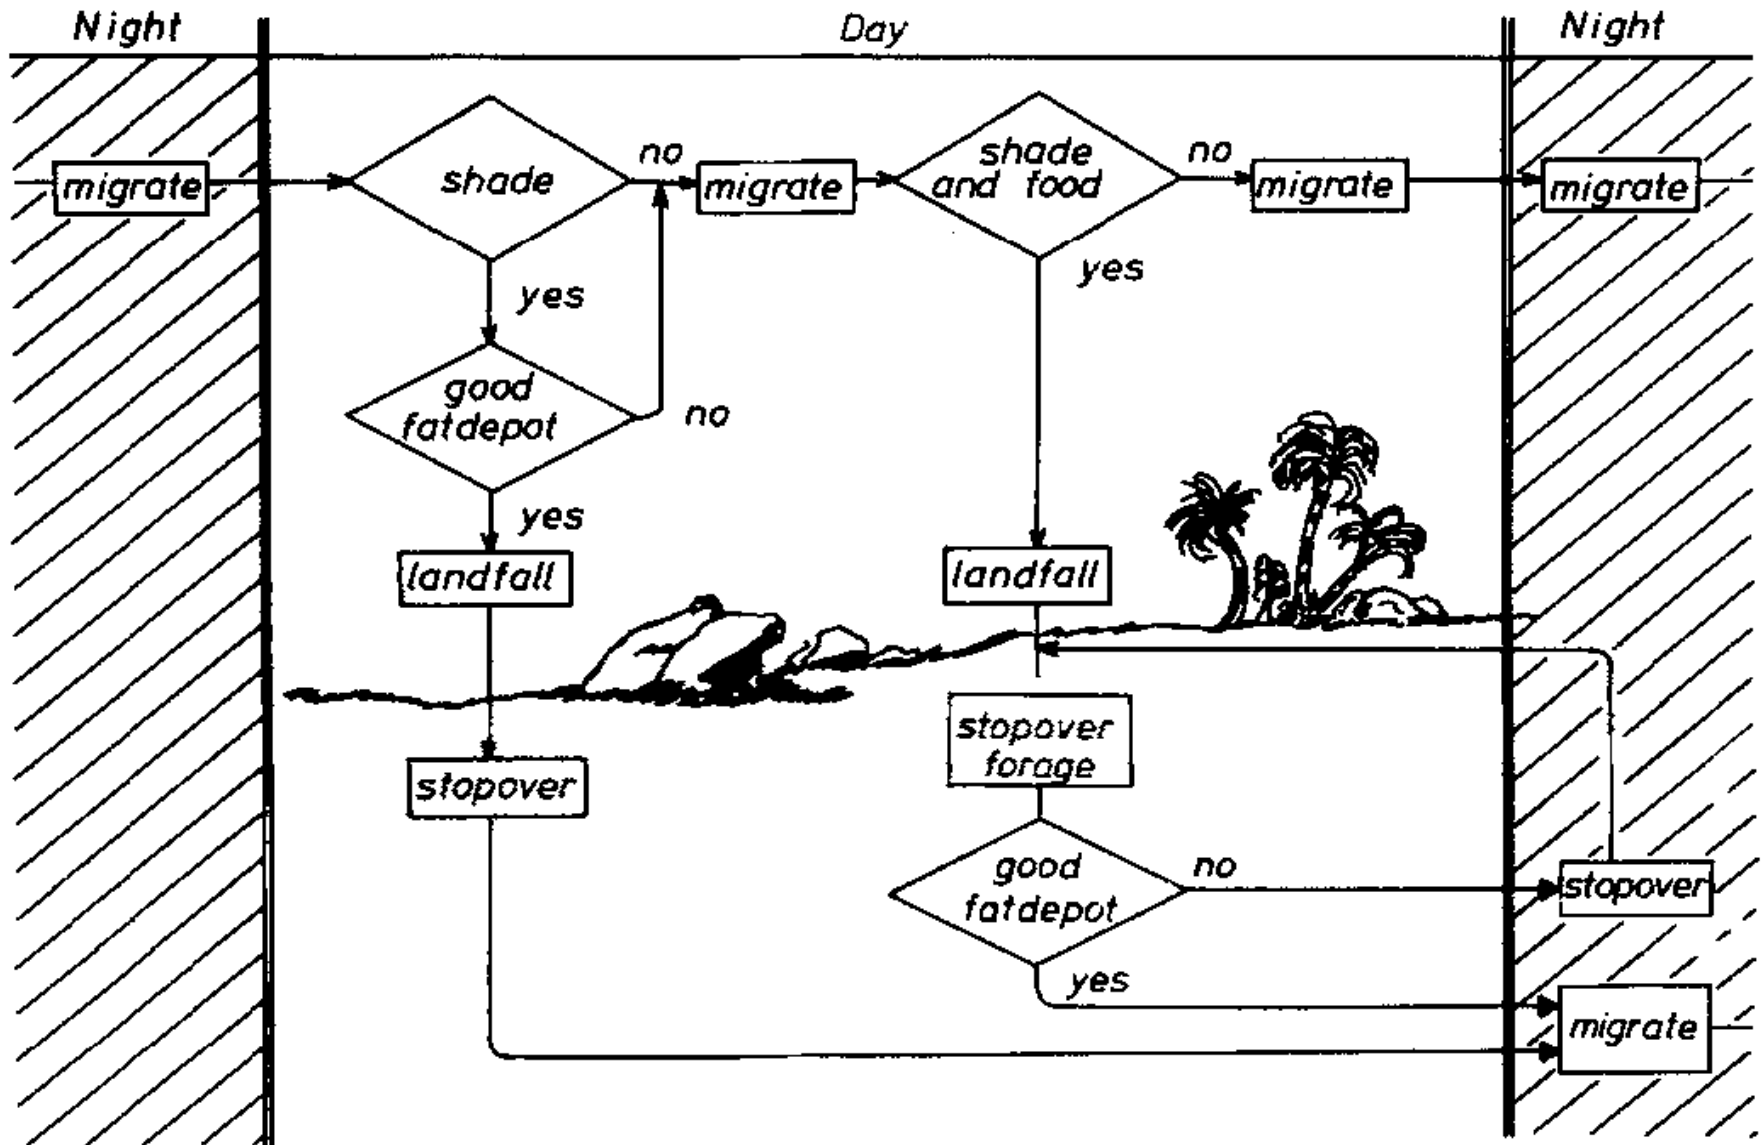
Night

Day

Night

migrate

shade

no

migrate

shade and food

no

migrate

migrate

yes

good fatdepot

no

yes

yes

landfall

landfall

stopover forage

stopover

good fatdepot

no

stopover

yes

migrate